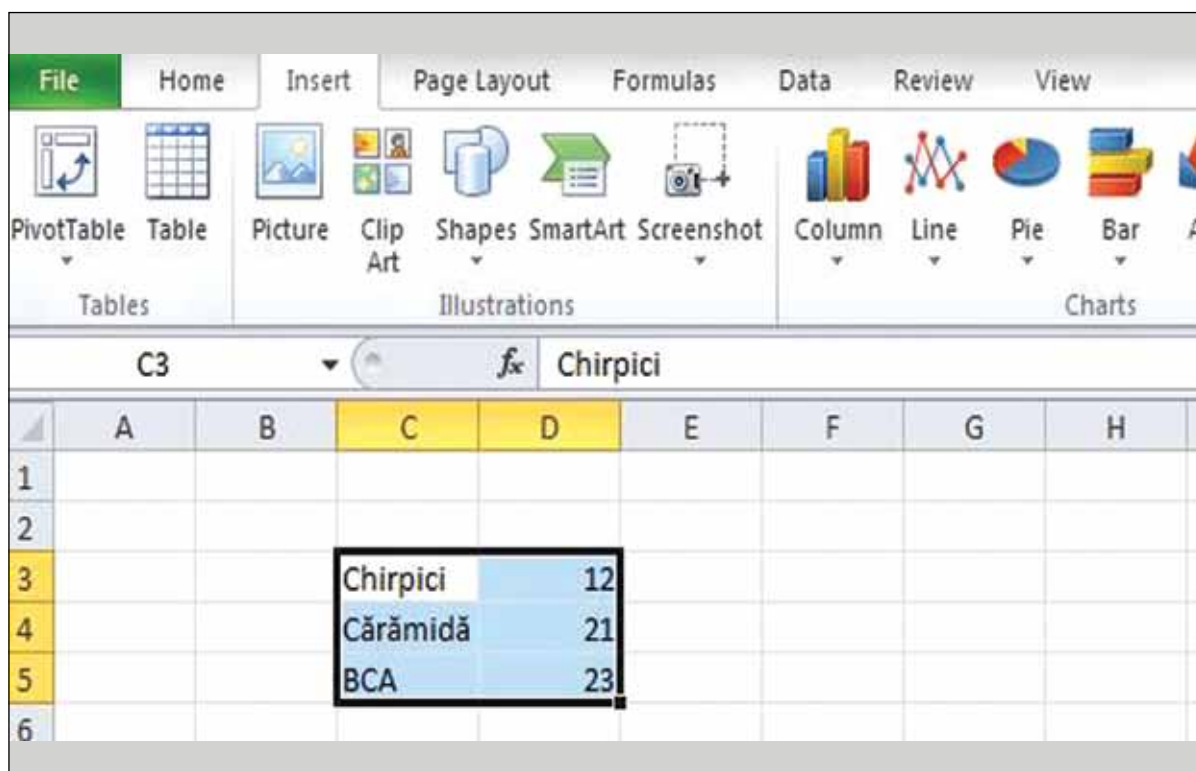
File Home Insert Page Layout Formulas Data Review View

PivotTable Table Picture Clip Art Shapes SmartArt Screenshot Column Line Pie Bar

Tables Illustrations Charts

C3 $f_x$ Chirpici

|   | A | B | C | D | E | F | G | H |
|---|---|---|---|---|---|---|---|---|
| 1 | | | | | | | | |
| 2 | | | | | | | | |
| 3 | | | Chirpici | 12 | | | | |
| 4 | | | Cărămidă | 21 | | | | |
| 5 | | | BCA | 23 | | | | |
| 6 | | | | | | | | |